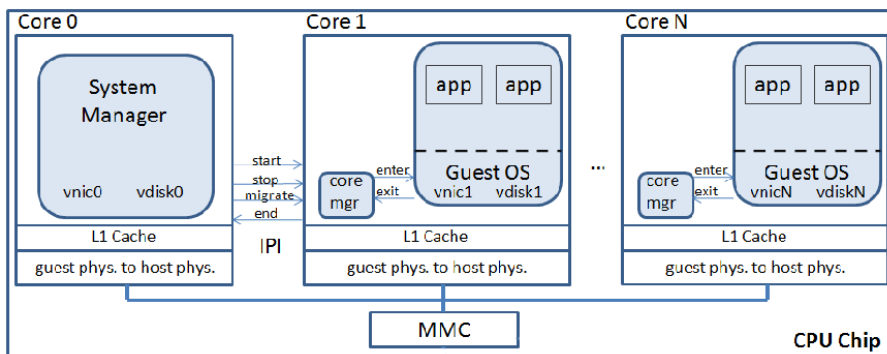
Core 0

System Manager

vnic0 vdisk0

L1 Cache

guest phys. to host phys.

start
stop
migrate
end

IPI

Core 1

app app

Guest OS

vnic1 vdisk1

enter
exit

core mgr

L1 Cache

guest phys. to host phys.

...

Core N

app app

Guest OS

vnicN vdiskN

enter
exit

core mgr

L1 Cache

guest phys. to host phys.

MMC

CPU Chip